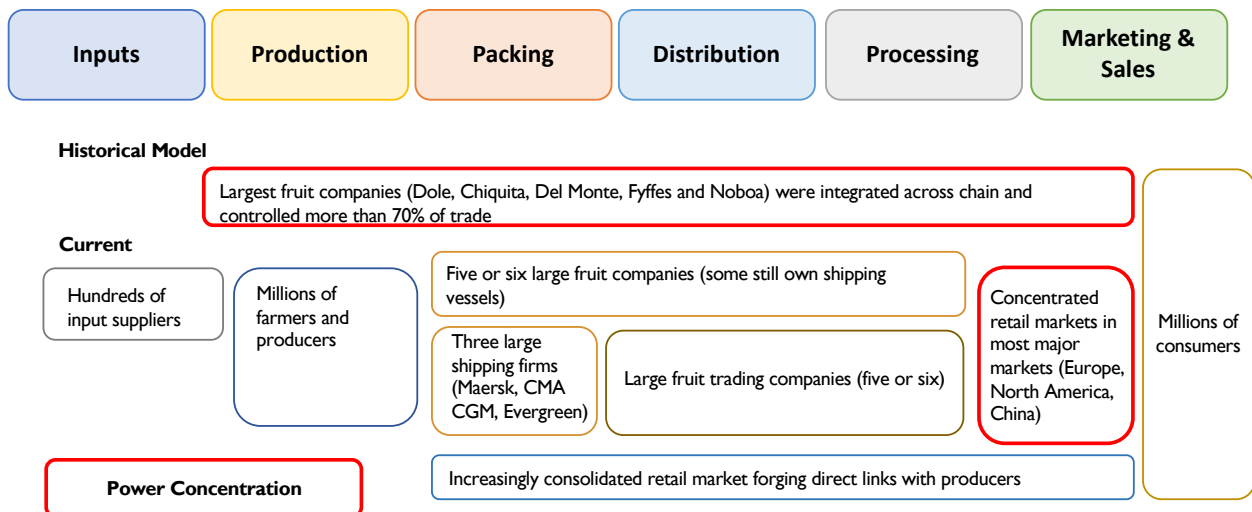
Inputs

Production

Packing

Distribution

Processing

Marketing & Sales

Historical Model

Largest fruit companies (Dole, Chiquita, Del Monte, Fyffes and Noboa) were integrated across chain and controlled more than 70% of trade

Millions of consumers

Current

Hundreds of input suppliers

Millions of farmers and producers

Five or six large fruit companies (some still own shipping vessels)

Three large shipping firms (Maersk, CMA CGM, Evergreen)

Large fruit trading companies (five or six)

Concentrated retail markets in most major markets (Europe, North America, China)

Power Concentration

Increasingly consolidated retail market forging direct links with producers